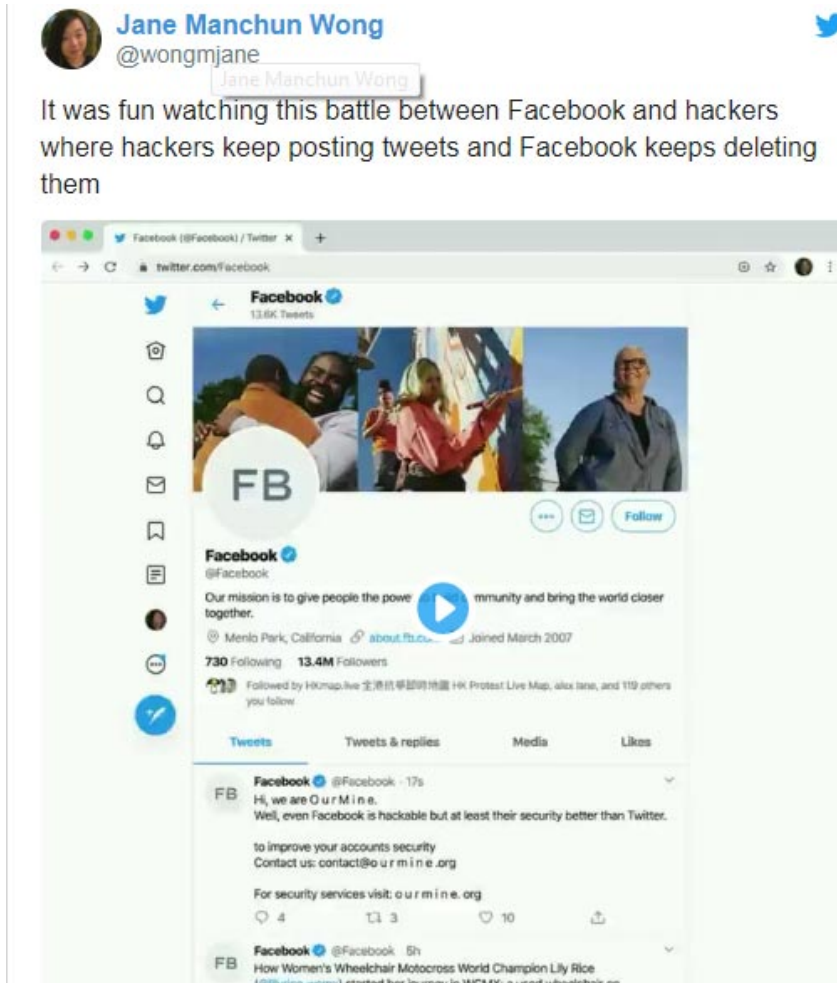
Jane Manchun Wong
@wongmjane

Jane Manchun Wong

It was fun watching this battle between Facebook and hackers where hackers keep posting tweets and Facebook keeps deleting them

Facebook (@Facebook) / Twitter ×

twitter.com/Facebook

Facebook
13.6K Tweets

FB

Follow

Facebook
@Facebook

Our mission is to give people the powe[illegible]mmunity and bring the world closer together.

Menlo Park, California about.fb.co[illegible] Joined March 2007

730 Following 13.4M Followers

Followed by HKmap.live 全港抗爭即時地圖 HK Protest Live Map, alex lane, and 119 others you follow

Tweets Tweets & replies Media Likes

FB Facebook @Facebook · 17s
Hi, we are O u r M i n e.
Well, even Facebook is hackable but at least their security better than Twitter.

to improve your accounts security
Contact us: contact@o u r m i n e .org

For security services visit: o u r m i n e. org

4 3 10

FB Facebook @Facebook · 5h
How Women's Wheelchair Motocross World Champion Lily Rice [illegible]